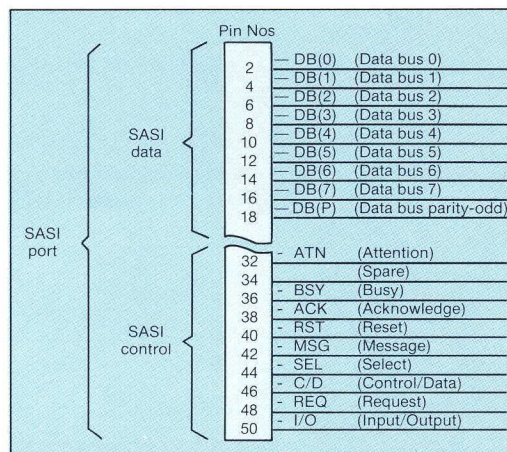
Pin Nos

SASI port

SASI data

2
4
6
8
10
12
14
16
18

— DB(0) (Data bus 0)
— DB(1) (Data bus 1)
— DB(2) (Data bus 2)
— DB(3) (Data bus 3)
— DB(4) (Data bus 4)
— DB(5) (Data bus 5)
— DB(6) (Data bus 6)
— DB(7) (Data bus 7)
— DB(P) (Data bus parity-odd)

SASI control

32
34
36
38
40
42
44
46
48
50

- ATN (Attention)
(Spare)
- BSY (Busy)
- ACK (Acknowledge)
- RST (Reset)
- MSG (Message)
- SEL (Select)
- C/D (Control/Data)
- REQ (Request)
- I/O (Input/Output)